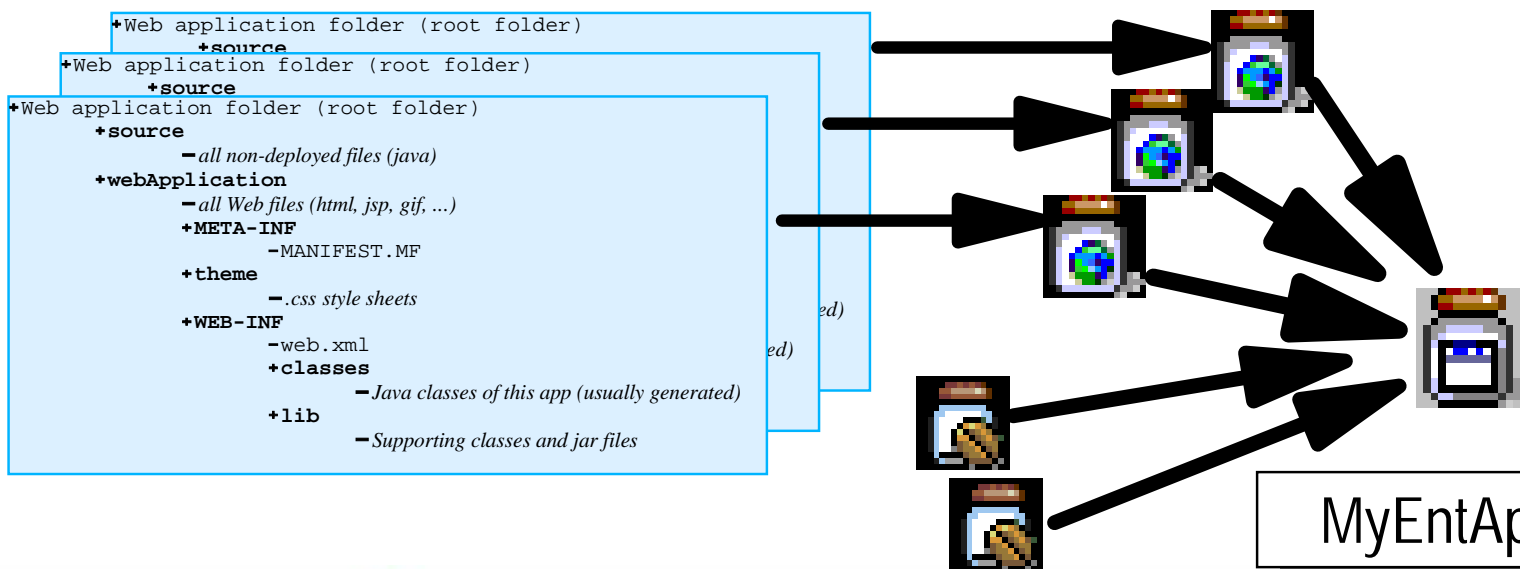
+Web application folder (root folder)
+source

+Web application folder (root folder)
+source

+Web application folder (root folder)
+source
-all non-deployed files (java)
+webApplication
-all Web files (html, jsp, gif, ...)
+META-INF
-MANIFEST.MF
+theme
-.css style sheets
+WEB-INF
-web.xml
+classes
-Java classes of this app (usually generated)
+lib
-Supporting classes and jar files

ed)
ed)

MyEntAp